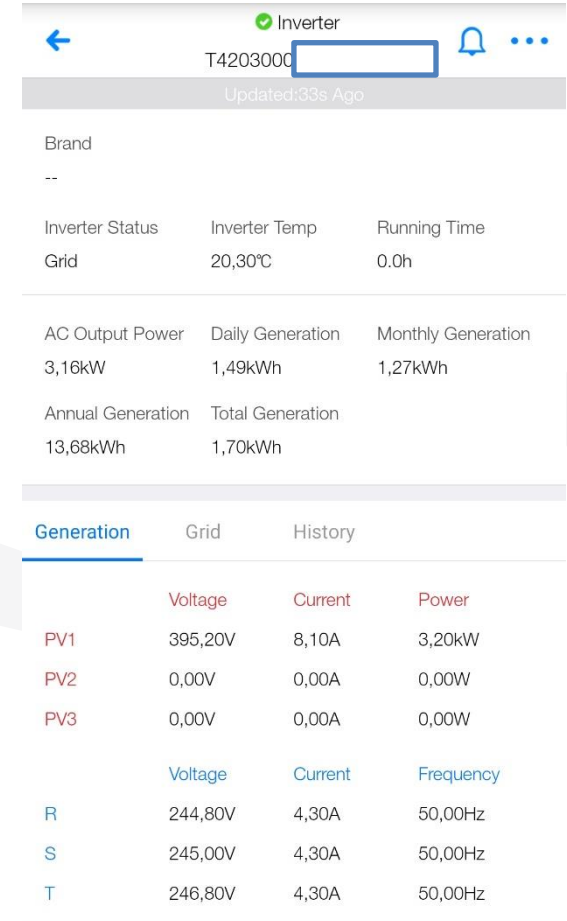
Inverter
T4203000

Updated:33s Ago

Brand
--

Inverter Status
Grid

Inverter Temp
20,30℃

Running Time
0.0h

AC Output Power
3,16kW

Daily Generation
1,49kWh

Monthly Generation
1,27kWh

Annual Generation
13,68kWh

Total Generation
1,70kWh

Generation Grid History

| | Voltage | Current | Power |
|---|---|---|---|
| PV1 | 395,20V | 8,10A | 3,20kW |
| PV2 | 0,00V | 0,00A | 0,00W |
| PV3 | 0,00V | 0,00A | 0,00W |

| | Voltage | Current | Frequency |
|---|---|---|---|
| R | 244,80V | 4,30A | 50,00Hz |
| S | 245,00V | 4,30A | 50,00Hz |
| T | 246,80V | 4,30A | 50,00Hz |